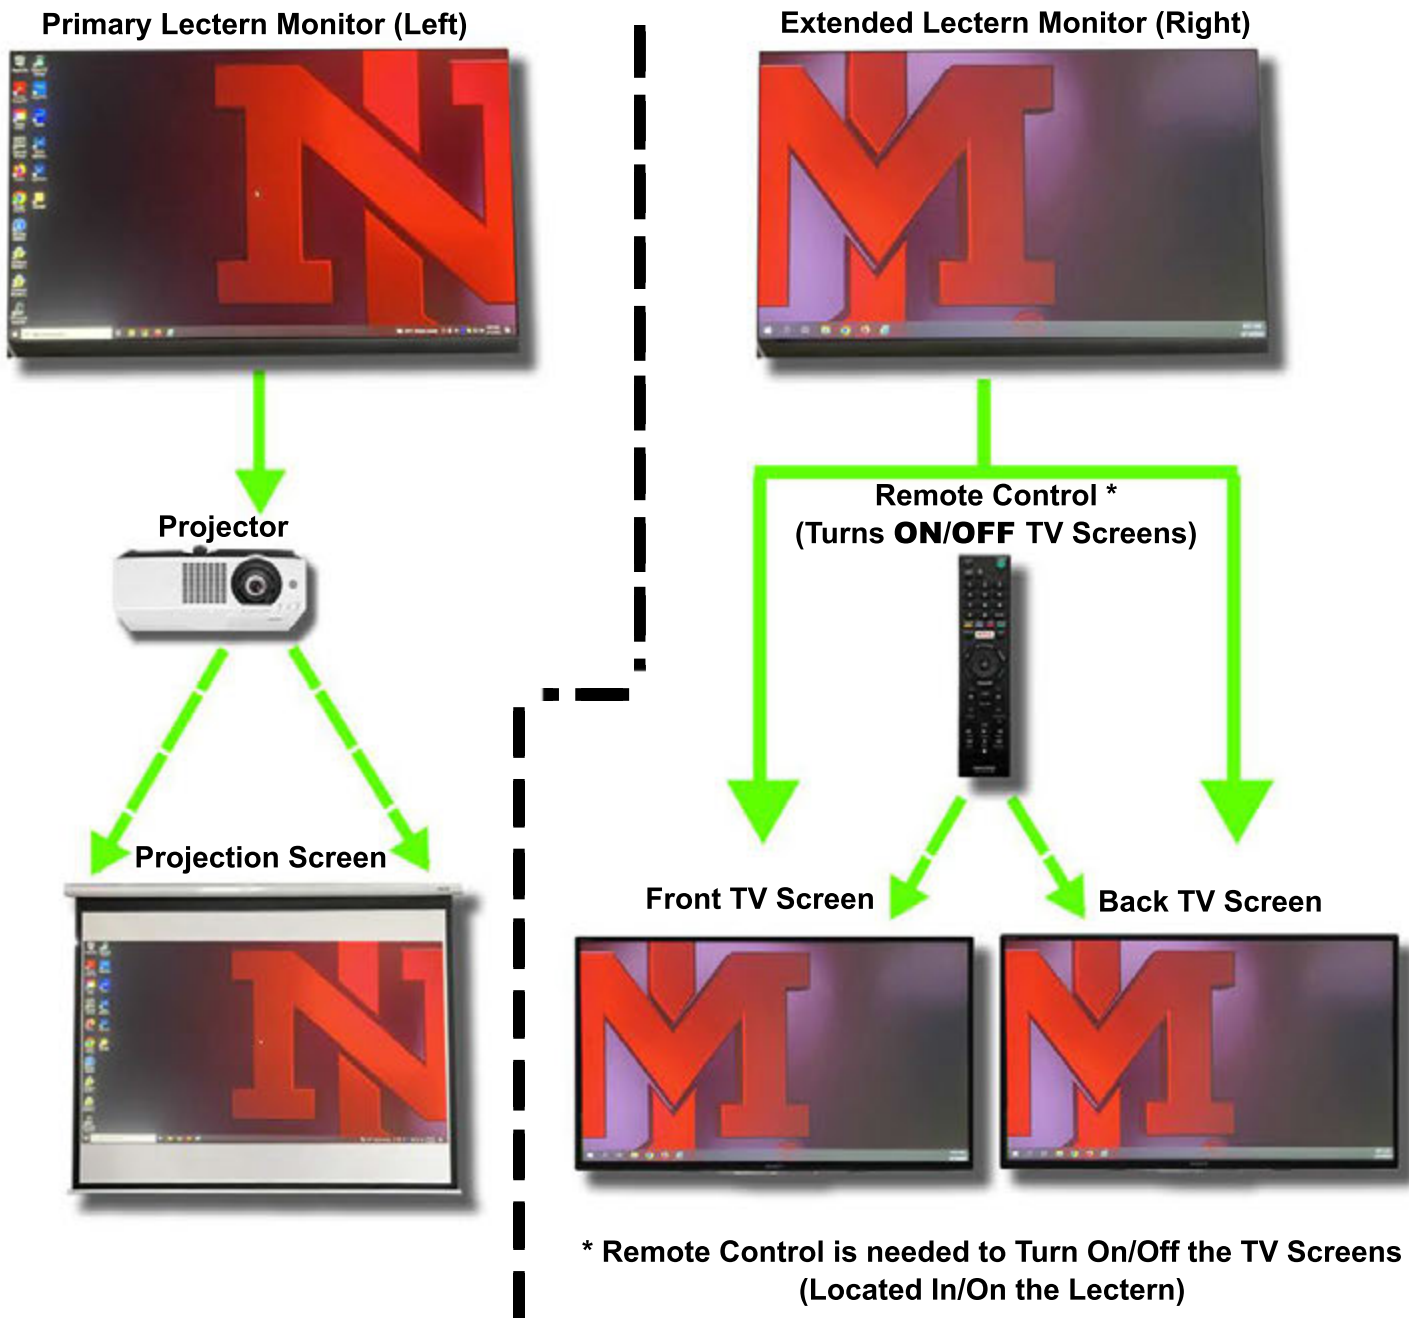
Primary Lectern Monitor (Left)

Extended Lectern Monitor (Right)

Projector

Remote Control *
(Turns **ON**/**OFF** TV Screens)

Projection Screen

Front TV Screen

Back TV Screen

* Remote Control is needed to Turn On/Off the TV Screens
(Located In/On the Lectern)